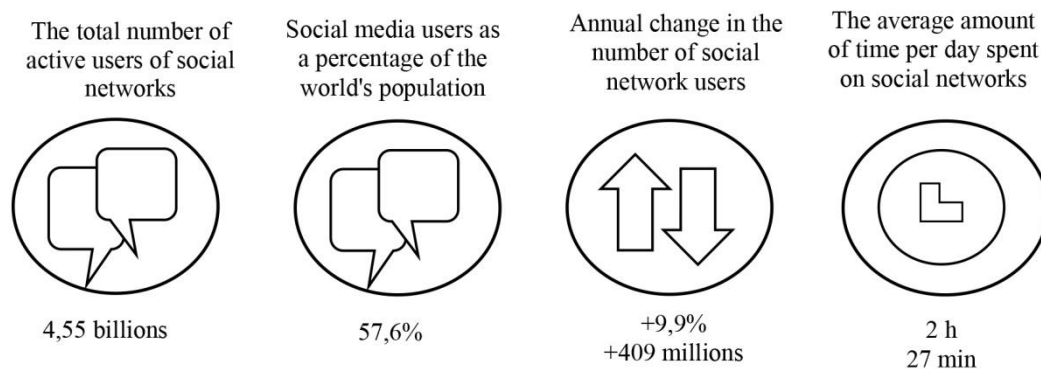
The total number of active users of social networks

4,55 billions

Social media users as a percentage of the world's population

57,6%

Annual change in the number of social network users

+9,9%
+409 millions

The average amount of time per day spent on social networks

2 h
27 min